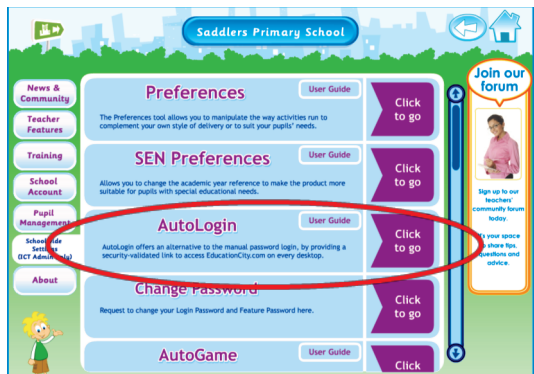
Saddlers Primary School

News & Community

Teacher Features

Training

School Account

Pupil Management

School-wide Settings (ICT Admin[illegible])

About

Preferences

User Guide

The Preferences tool allows you to manipulate the way activities run to complement your own style of delivery or to suit your pupils' needs.

Click to go

SEN Preferences

User Guide

Allows you to change the academic year reference to make the product more suitable for pupils with special educational needs.

Click to go

AutoLogin

User Guide

AutoLogin offers an alternative to the manual password login, by providing a security-validated link to access EducationCity.com on every desktop.

Click to go

Change Password

Request to change your Login Password and Feature Password here.

Click to go

AutoGame

User Guide

Click

Join our forum

Sign up to our teachers' community forum today.

It's your space to share tips, questions and advice.